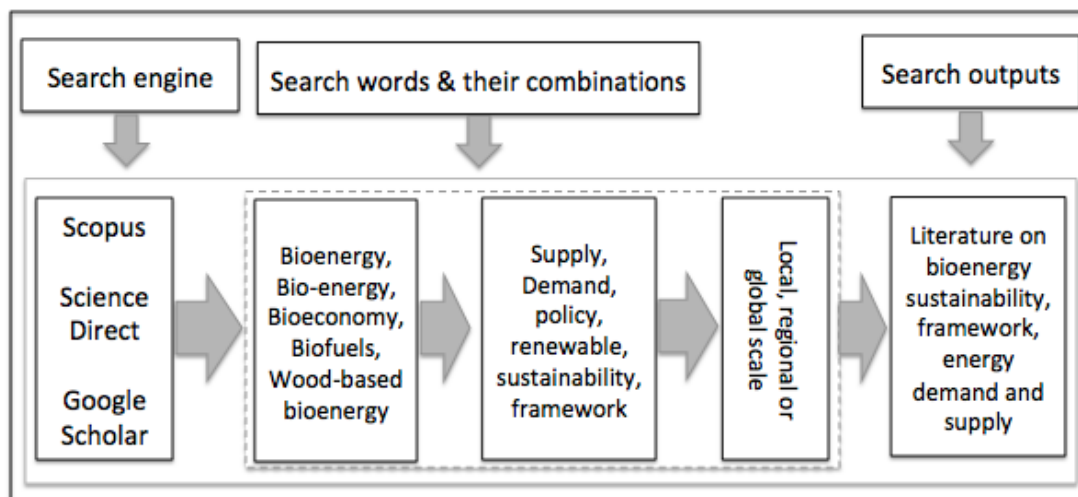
Search engine

Search words & their combinations

Search outputs

Scopus

Science Direct

Google Scholar

Bioenergy, Bio-energy, Bioeconomy, Biofuels, Wood-based bioenergy

Supply, Demand, policy, renewable, sustainability, framework

Local, regional or global scale

Literature on bioenergy sustainability, framework, energy demand and supply